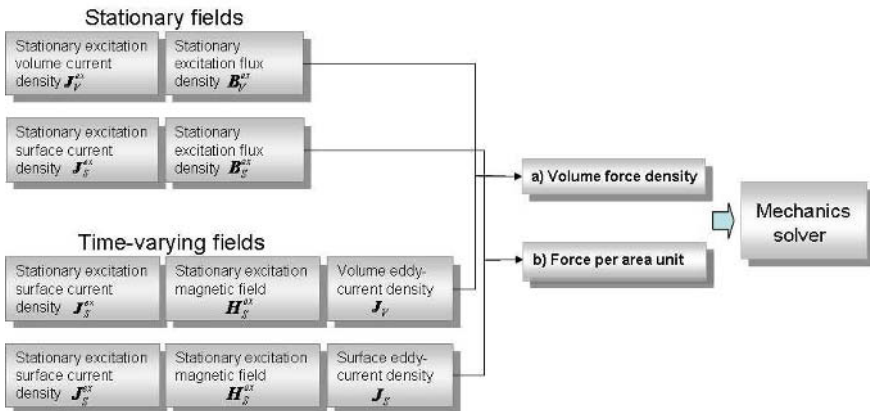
Stationary fields

Stationary excitation volume current density $\boldsymbol{J}_V^{ex}$

Stationary excitation flux density $\boldsymbol{B}_V^{ex}$

Stationary excitation surface current density $\boldsymbol{J}_S^{ex}$

Stationary excitation flux density $\boldsymbol{B}_S^{ex}$

a) Volume force density

Mechanics solver

Time-varying fields

Stationary excitation surface current density $\boldsymbol{J}_S^{ex}$

Stationary excitation magnetic field $\boldsymbol{H}_S^{ex}$

Volume eddy-current density $\boldsymbol{J}_V$

b) Force per area unit

Stationary excitation surface current density $\boldsymbol{J}_S^{ex}$

Stationary excitation magnetic field $\boldsymbol{H}_S^{ex}$

Surface eddy-current density $\boldsymbol{J}_S$